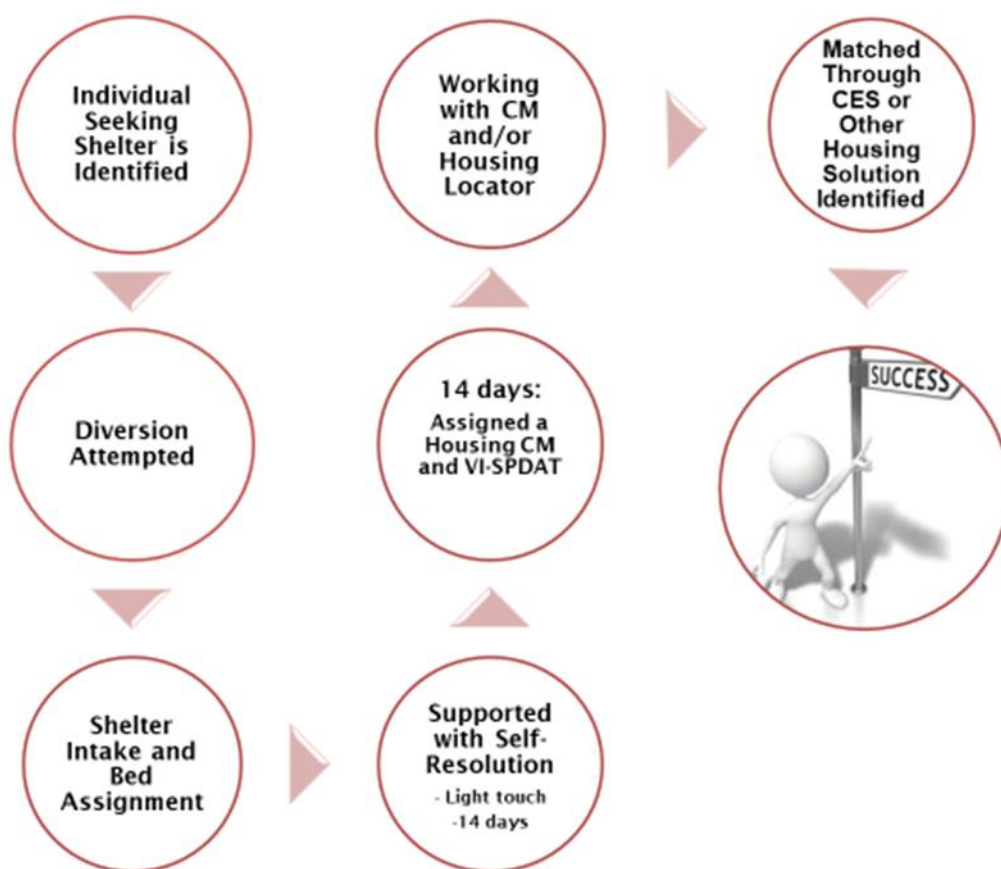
Individual Seeking Shelter is Identified

Diversion Attempted

Shelter Intake and Bed Assignment

Supported with Self-Resolution
- Light touch
-14 days

14 days:
Assigned a Housing CM and VI-SPDAT

Working with CM and/or Housing Locator

Matched Through CES or Other Housing Solution Identified

SUCCESS